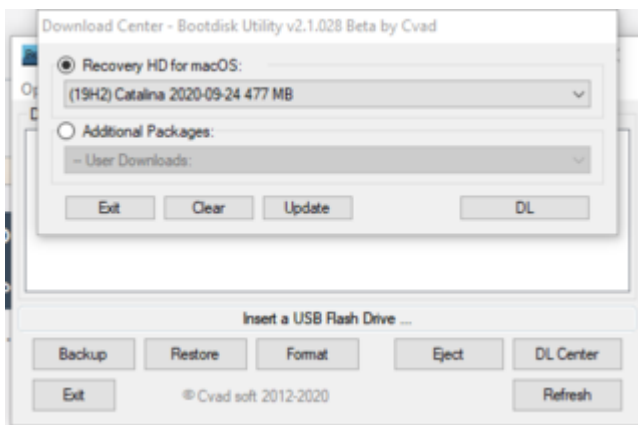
Download Center - Bootdisk Utility v2.1.028 Beta by Cvad

Op

D

Recovery HD for macOS:

(19H2) Catalina 2020-09-24 477 MB

Additional Packages:

-- User Downloads:

Exit | Clear | Update | DL

Insert a USB Flash Drive ...

Backup | Restore | Format | Eject | DL Center

Exit | © Cvad soft 2012-2020 | Refresh